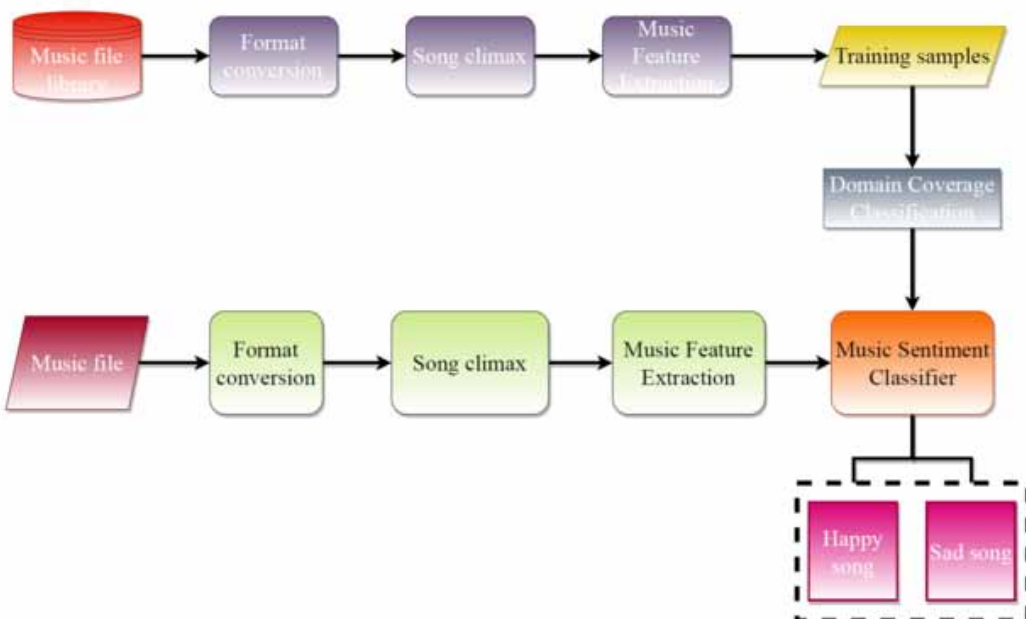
Music file library

Format conversion

Song climax

Music Feature Extraction

Training samples

Domain Coverage Classification

Music file

Format conversion

Song climax

Music Feature Extraction

Music Sentiment Classifier

Happy song

Sad song